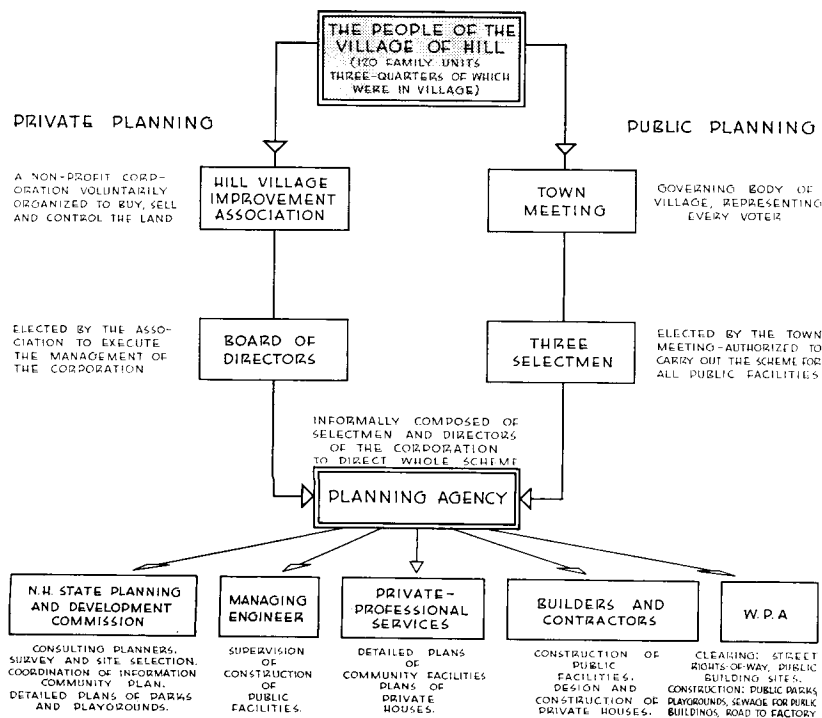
THE PEOPLE OF THE VILLAGE OF HILL (120 FAMILY UNITS THREE-QUARTERS OF WHICH WERE IN VILLAGE)

PRIVATE PLANNING

PUBLIC PLANNING

A NON-PROFIT CORPORATION VOLUNTARILY ORGANIZED TO BUY, SELL AND CONTROL THE LAND

HILL VILLAGE IMPROVEMENT ASSOCIATION

TOWN MEETING

GOVERNING BODY OF VILLAGE, REPRESENTING EVERY VOTER

ELECTED BY THE ASSOCIATION TO EXECUTE THE MANAGEMENT OF THE CORPORATION

BOARD OF DIRECTORS

THREE SELECTMEN

ELECTED BY THE TOWN MEETING-AUTHORIZED TO CARRY OUT THE SCHEME FOR ALL PUBLIC FACILITIES

INFORMALLY COMPOSED OF SELECTMEN AND DIRECTORS OF THE CORPORATION TO DIRECT WHOLE SCHEME

PLANNING AGENCY

N.H. STATE PLANNING AND DEVELOPMENT COMMISSION

CONSULTING PLANNERS. SURVEY AND SITE SELECTION. COORDINATION OF INFORMATION COMMUNITY PLAN. DETAILED PLANS OF PARKS AND PLAYGROUNDS.

MANAGING ENGINEER

SUPERVISION OF CONSTRUCTION OF PUBLIC FACILITIES.

PRIVATE-PROFESSIONAL SERVICES

DETAILED PLANS OF COMMUNITY FACILITIES PLANS OF PRIVATE HOUSES.

BUILDERS AND CONTRACTORS

CONSTRUCTION OF PUBLIC FACILITIES. DESIGN AND CONSTRUCTION OF PRIVATE HOUSES.

W.P.A

CLEARING: STREET RIGHTS-OF-WAY, PUBLIC BUILDING SITES. CONSTRUCTION: PUBLIC PARKS PLAYGROUNDS, SEWAGE FOR PUBLIC BUILDINGS, ROAD TO FACTORY